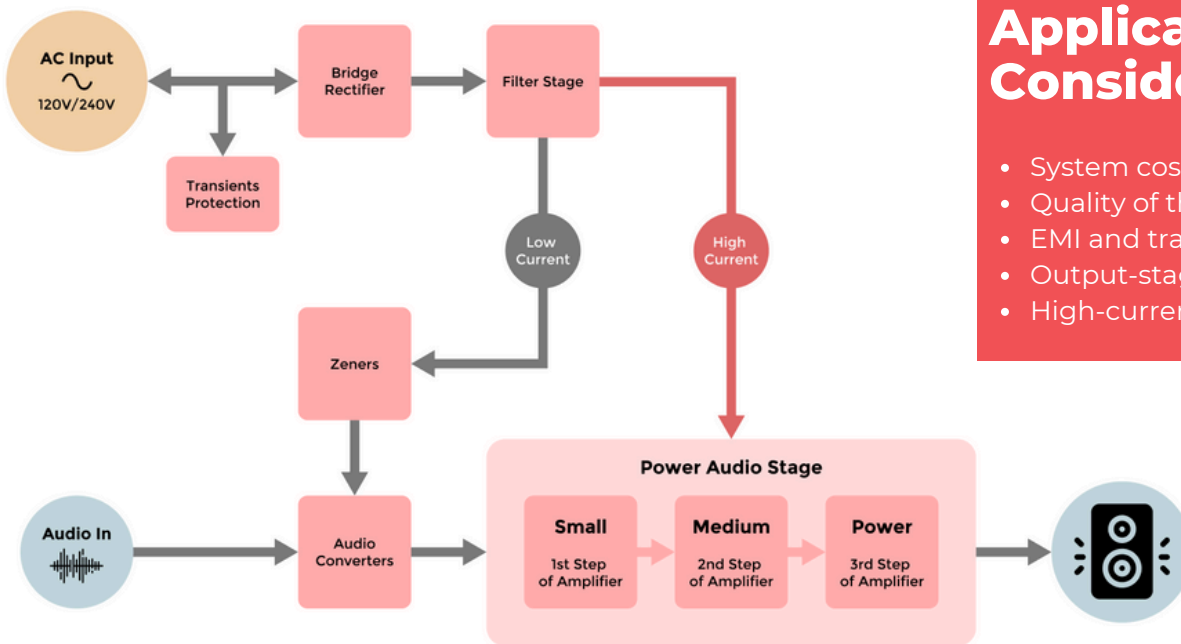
AC Input
120V/240V

Bridge Rectifier

Filter Stage

Transients Protection

Low Current

High Current

Zeners

Power Audio Stage

Audio In

Audio Converters

Small
1st Step of Amplifier

Medium
2nd Step of Amplifier

Power
3rd Step of Amplifier

Applica
Conside

- System cos
- Quality of t
- EMI and tra
- Output-sta
- High-curre